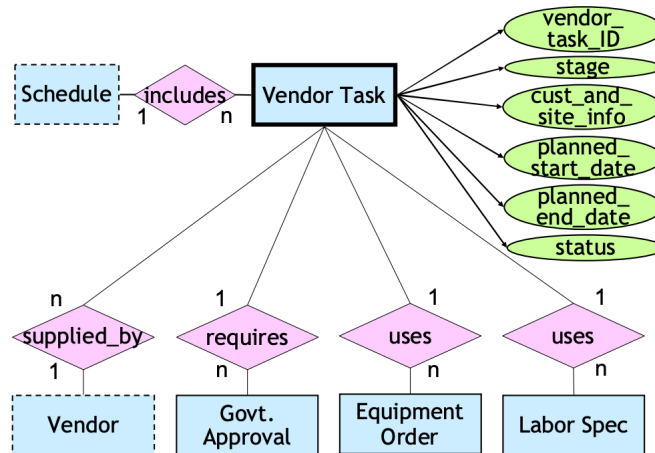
Schedule
includes
1
n
Vendor Task
vendor_ task_ID
stage
cust_and_ site_info
planned_ start_date
planned_ end_date
status
n
supplied_by
1
Vendor
1
requires
n
Govt. Approval
1
uses
n
Equipment Order
1
uses
n
Labor Spec